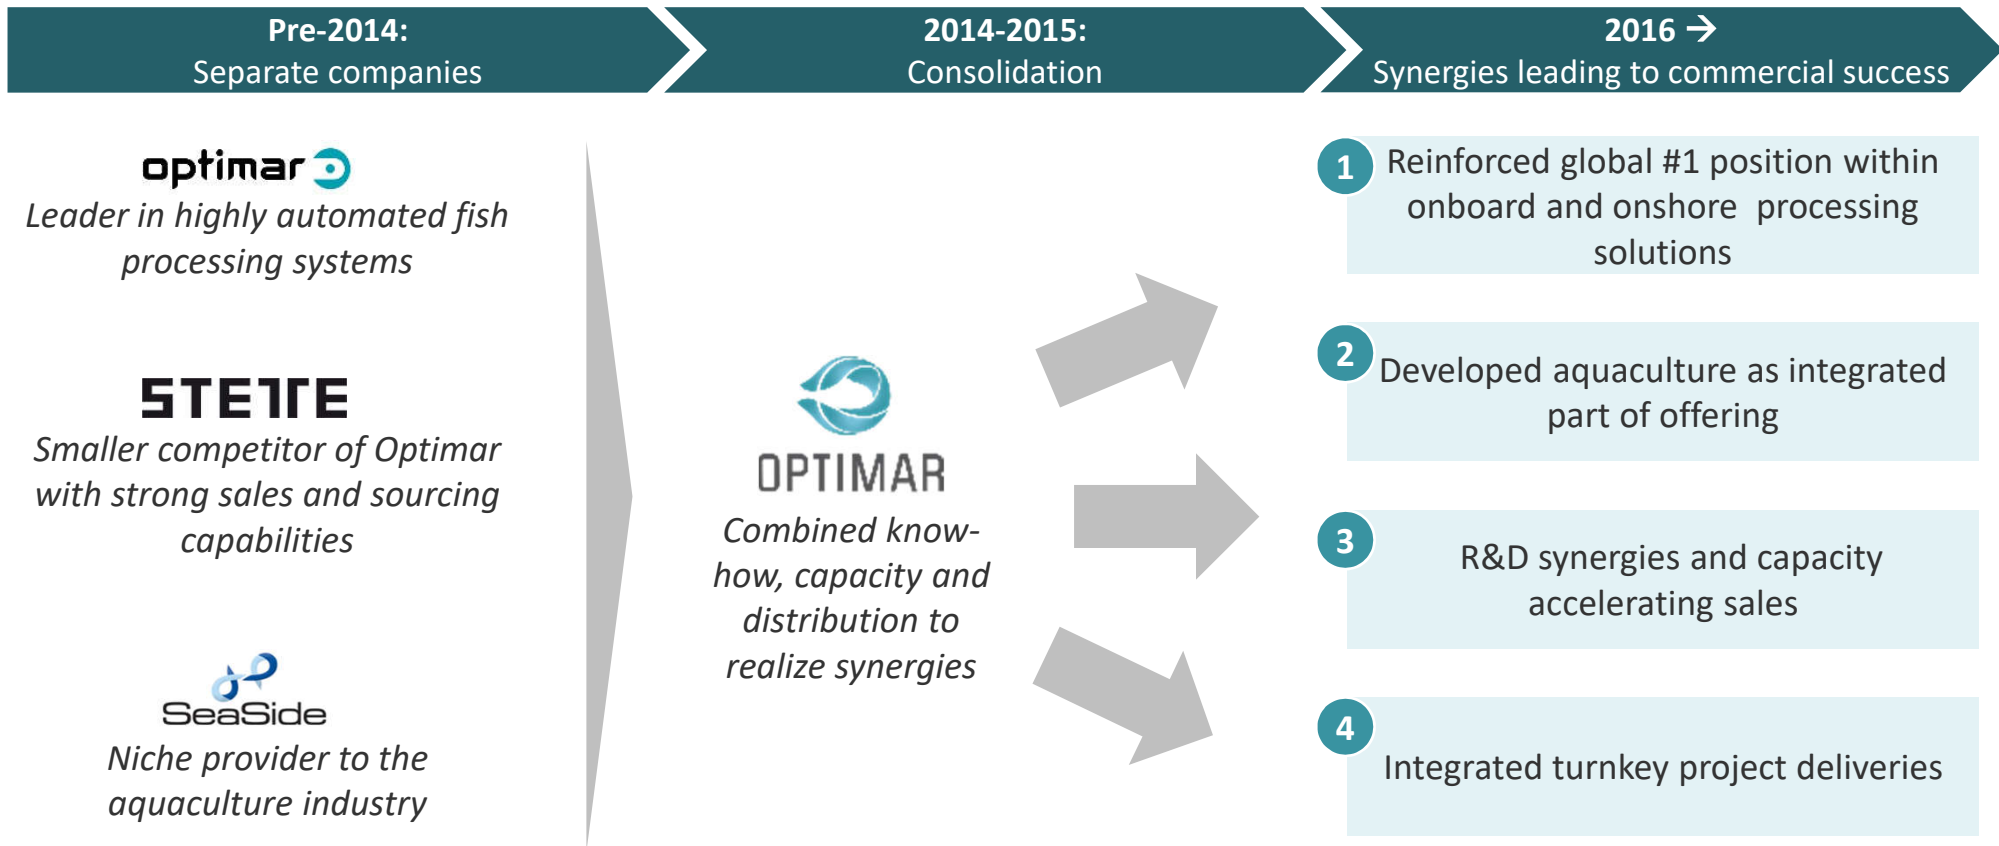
Pre-2014:
Separate companies

2014-2015:
Consolidation

2016 →
Synergies leading to commercial success

optimar

Leader in highly automated fish processing systems

STETTE

Smaller competitor of Optimar with strong sales and sourcing capabilities

SeaSide

Niche provider to the aquaculture industry

OPTIMAR

Combined know-how, capacity and distribution to realize synergies

1 Reinforced global #1 position within onboard and onshore processing solutions

2 Developed aquaculture as integrated part of offering

3 R&D synergies and capacity accelerating sales

4 Integrated turnkey project deliveries